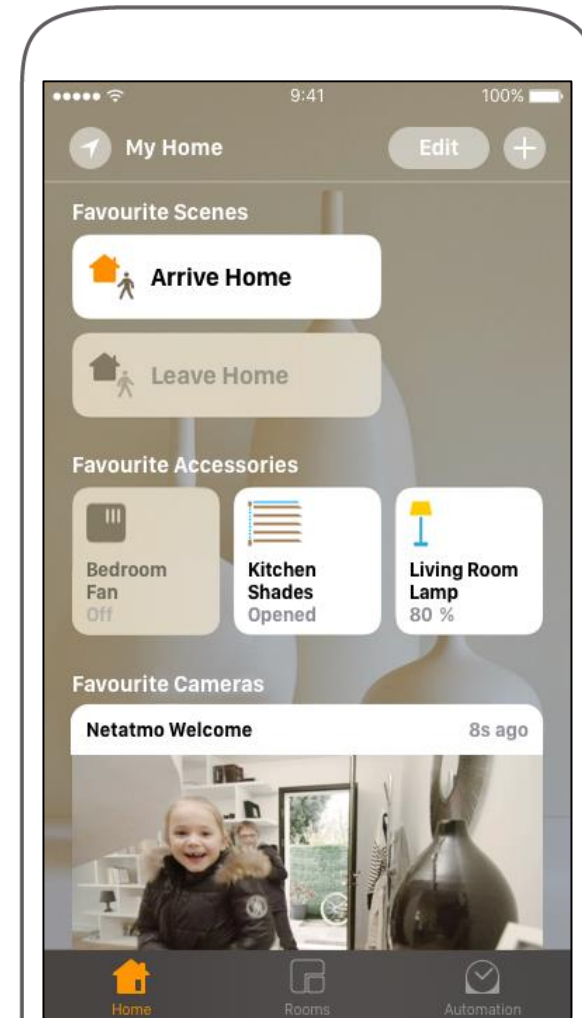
9:41

100%

My Home

Edit

+

Favourite Scenes

Arrive Home

Leave Home

Favourite Accessories

Bedroom Fan
Off

Kitchen Shades
Opened

Living Room Lamp
80 %

Favourite Cameras

Netatmo Welcome

8s ago

Home

Rooms

Automation